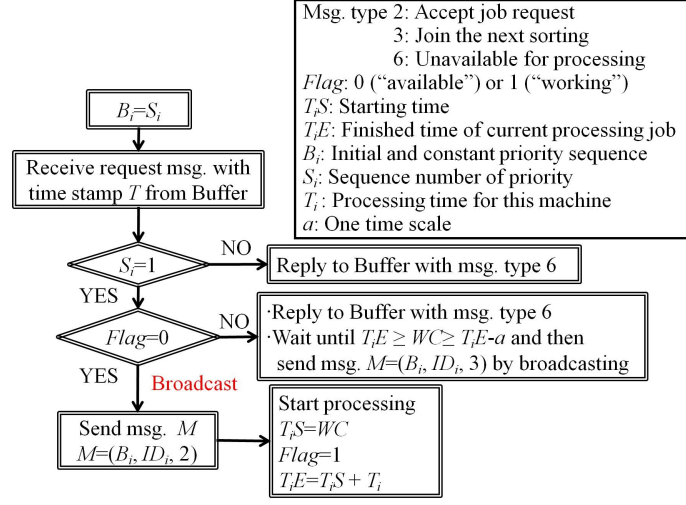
Msg. type 2: Accept job request
3: Join the next sorting
6: Unavailable for processing
*Flag*: 0 (“available”) or 1 (“working”)
$T_iS$: Starting time
$T_iE$: Finished time of current processing job
$B_i$: Initial and constant priority sequence
$S_i$: Sequence number of priority
$T_i$ : Processing time for this machine
*a*: One time scale

$B_i=S_i$

Receive request msg. with time stamp $T$ from Buffer

$S_i=1$

NO

Reply to Buffer with msg. type 6

YES

*Flag*=0

NO

·Reply to Buffer with msg. type 6
·Wait until $T_iE \geq WC \geq T_iE-a$ and then send msg. $M=(B_i, ID_i, 3)$ by broadcasting

YES

Broadcast

Send msg. $M$
$M=(B_i, ID_i, 2)$

Start processing
$T_iS=WC$
*Flag*=1
$T_iE=T_iS + T_i$